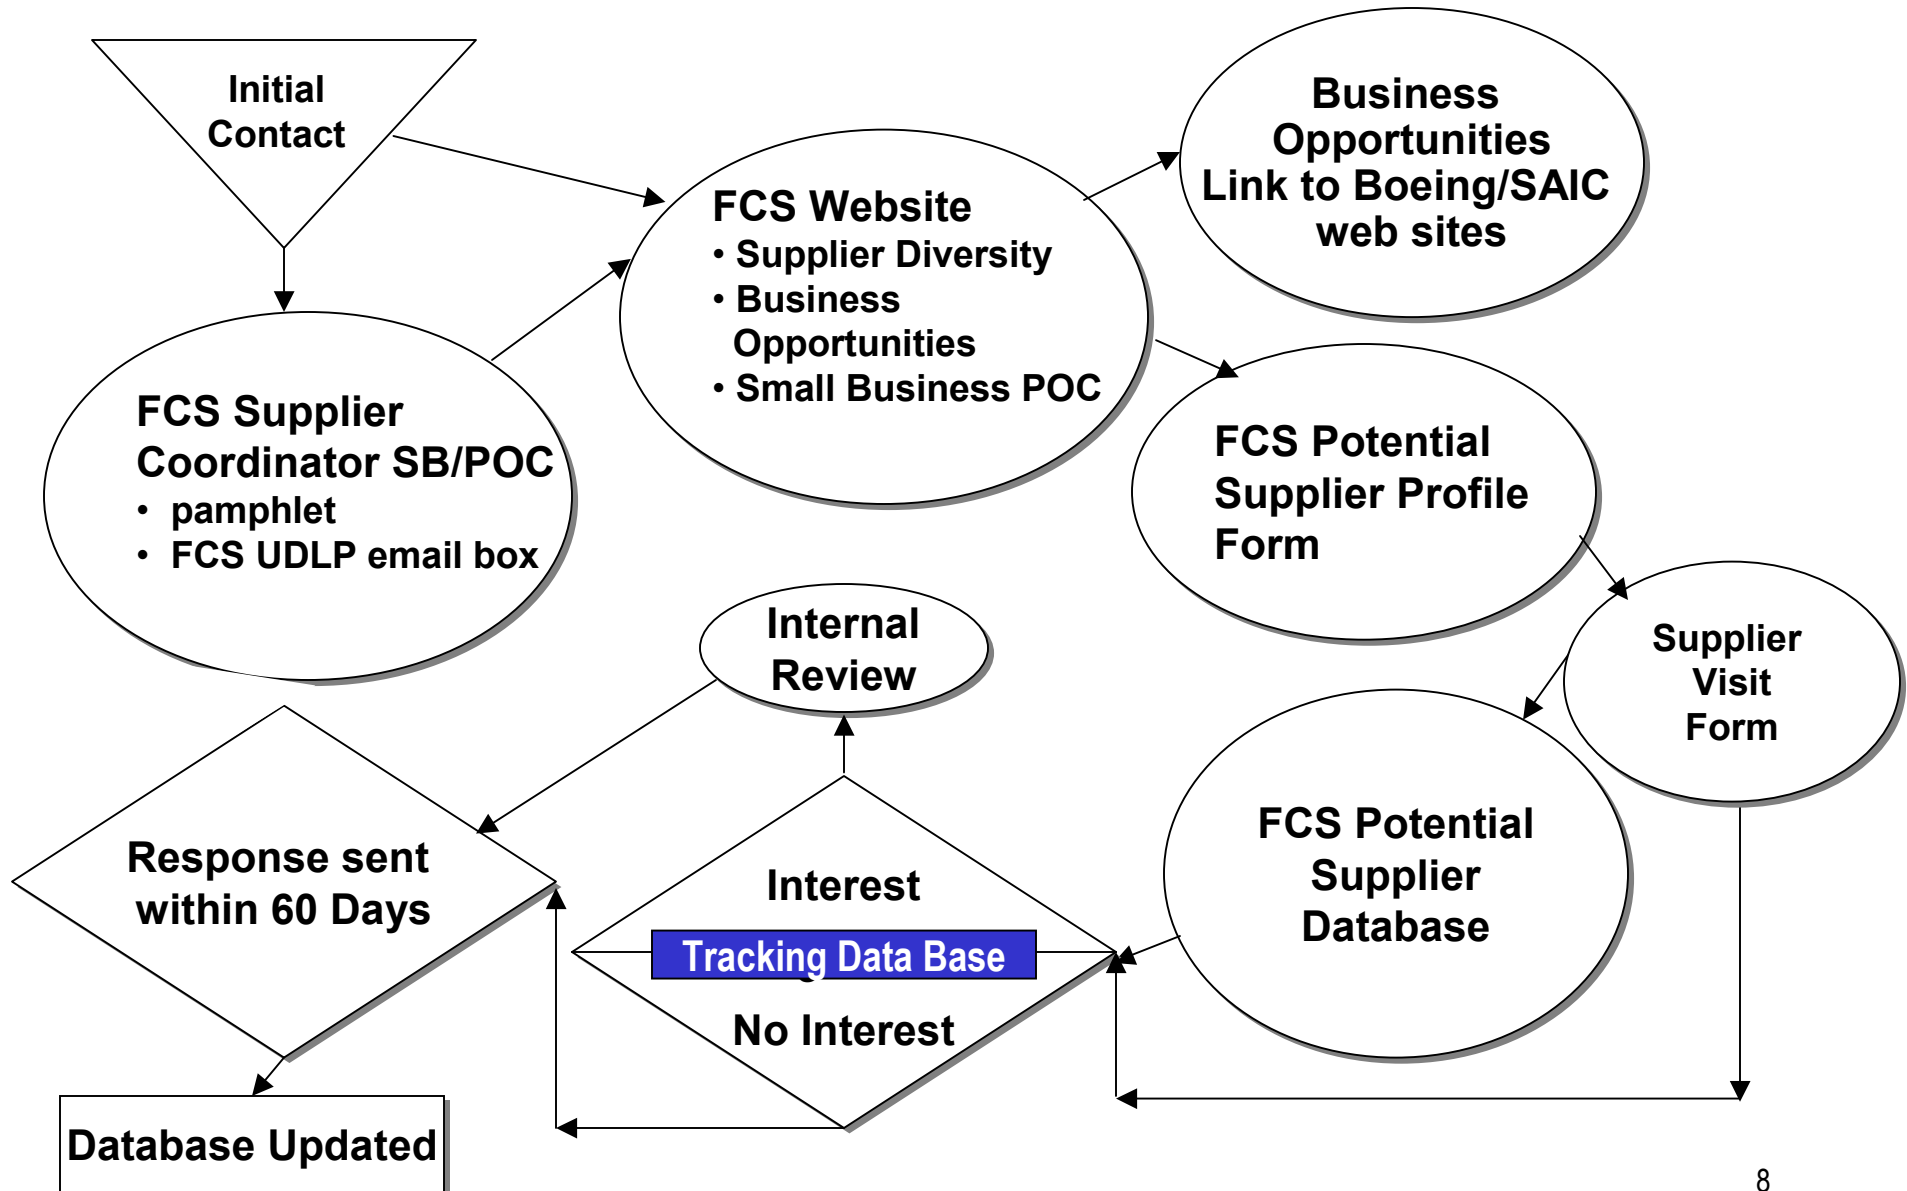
Initial Contact

FCS Website
• Supplier Diversity
• Business Opportunities
• Small Business POC

Business Opportunities Link to Boeing/SAIC web sites

FCS Supplier Coordinator SB/POC
• pamphlet
• FCS UDLP email box

FCS Potential Supplier Profile Form

Supplier Visit Form

Internal Review

Response sent within 60 Days

Interest

Tracking Data Base

No Interest

FCS Potential Supplier Database

Database Updated

8